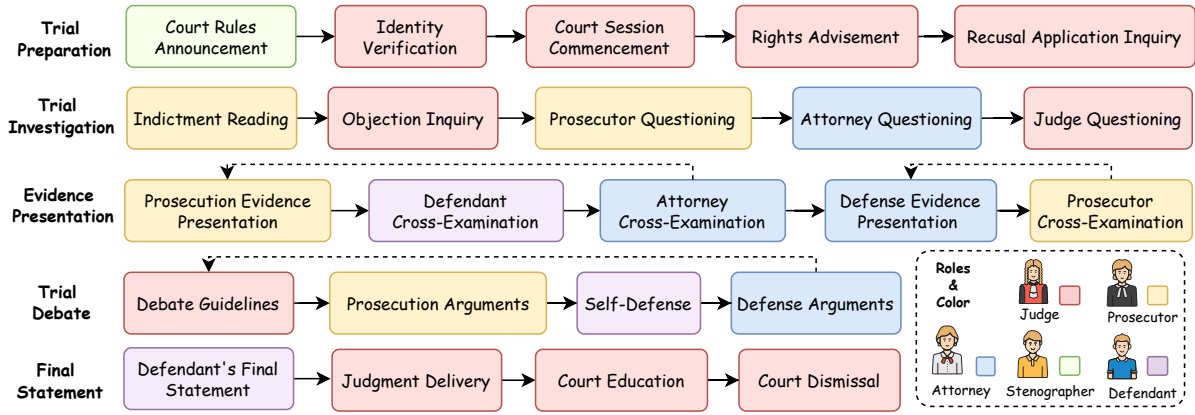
Trial Preparation

Court Rules Announcement

Identity Verification

Court Session Commencement

Rights Advisement

Recusal Application Inquiry

Trial Investigation

Indictment Reading

Objection Inquiry

Prosecutor Questioning

Attorney Questioning

Judge Questioning

Evidence Presentation

Prosecution Evidence Presentation

Defendant Cross-Examination

Attorney Cross-Examination

Defense Evidence Presentation

Prosecutor Cross-Examination

Trial Debate

Debate Guidelines

Prosecution Arguments

Self-Defense

Defense Arguments

Final Statement

Defendant's Final Statement

Judgment Delivery

Court Education

Court Dismissal

Roles & Color

Judge

Prosecutor

Attorney

Stenographer

Defendant